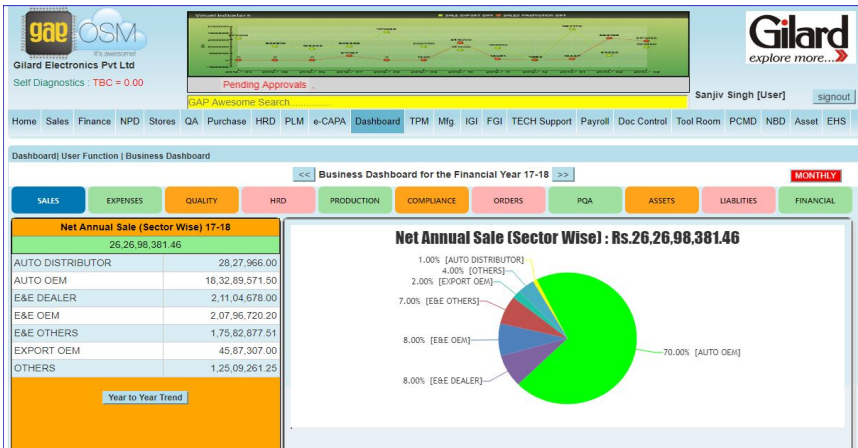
gae OSM
It's awesome!
Gilard Electronics Pvt Ltd
Self Diagnostics : TBC = 0.00

Pending Approvals
GAP Awesome Search...............

Gilard
explore more....

Sanjiv Singh [User]
signout

Home | Sales | Finance | NPD | Stores | QA | Purchase | HRD | PLM | e-CAPA | Dashboard | TPM | Mfg | IGI | FGI | TECH Support | Payroll | Doc Control | Tool Room | PCMD | NBD | Asset | EHS

Dashboard| User Function | Business Dashboard

<< Business Dashboard for the Financial Year 17-18 >>

MONTHLY

SALES | EXPENSES | QUALITY | HRD | PRODUCTION | COMPLIANCE | ORDERS | PQA | ASSETS | LIABLITIES | FINANCIAL

Net Annual Sale (Sector Wise) 17-18
26,26,98,381.46

| | |
|---|---|
| AUTO DISTRIBUTOR | 28,27,966.00 |
| AUTO OEM | 18,32,89,571.50 |
| E&E DEALER | 2,11,04,678.00 |
| E&E OEM | 2,07,96,720.20 |
| E&E OTHERS | 1,75,82,877.51 |
| EXPORT OEM | 45,87,307.00 |
| OTHERS | 1,25,09,261.25 |

Year to Year Trend

Net Annual Sale (Sector Wise) : Rs.26,26,98,381.46

1.00% [AUTO DISTRIBUTOR]
4.00% [OTHERS]
2.00% [EXPORT OEM]
7.00% [E&E OTHERS]
8.00% [E&E OEM]
8.00% [E&E DEALER]
70.00% [AUTO OEM]